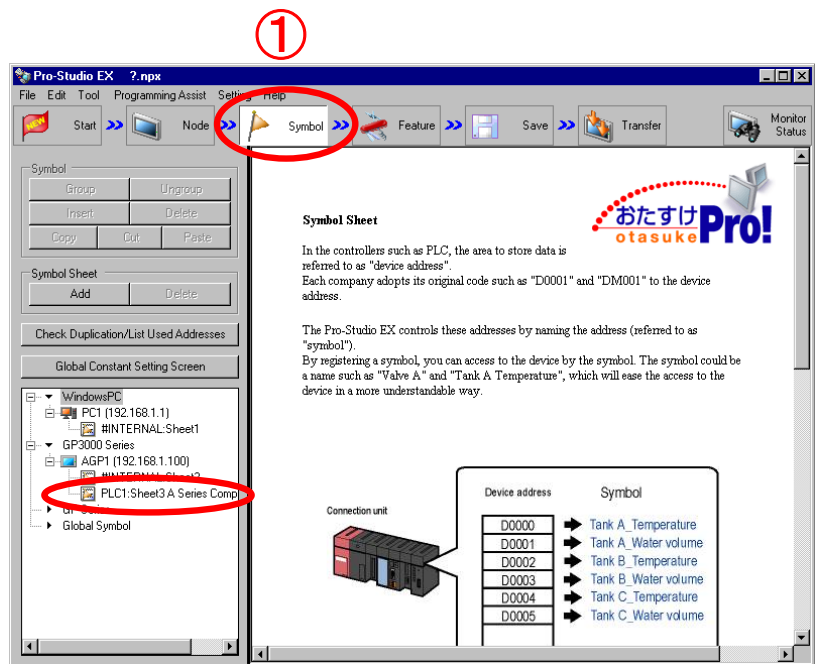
①

Pro-Studio EX ?.npx

File Edit Tool Programming Assist Setti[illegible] Help

Start Node Symbol Feature Save Transfer Monitor Status

Symbol

Group Ungroup

Insert Delete

Copy Cut Paste

Symbol Sheet

Add Delete

Check Duplication/List Used Addresses

Global Constant Setting Screen

WindowsPC

PC1 (192.168.1.1)

#INTERNAL:Sheet1

GP3000 Series

AGP1 (192.168.1.100)

#INTERNAL:Sheet2

PLC1:Sheet3 A Series Comp

GP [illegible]

Global Symbol

おたすけ otasuke Pro!

Symbol Sheet

In the controllers such as PLC, the area to store data is referred to as "device address".
Each company adopts its original code such as "D0001" and "DM001" to the device address.

The Pro-Studio EX controls these addresses by naming the address (referred to as "symbol").
By registering a symbol, you can access to the device by the symbol. The symbol could be a name such as "Valve A" and "Tank A Temperature", which will ease the access to the device in a more understandable way.

Connection unit

| Device address | Symbol |
|---|---|
| D0000 | Tank A_Temperature |
| D0001 | Tank A_Water volume |
| D0002 | Tank B_Temperature |
| D0003 | Tank B_Water volume |
| D0004 | Tank C_Temperature |
| D0005 | Tank C_Water volume |